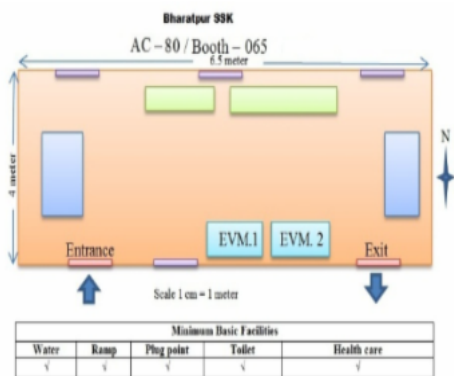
Bharatpur SSK

AC – 80 / Booth – 065

6.5 meter

4 meter

N

EVM.1

EVM. 2

Entrance

Exit

Scale 1 cm = 1 meter

| Minimum Basic Facilities | | | | |
|---|---|---|---|---|
| Water | Ramp | Plug point | Toilet | Health care |
| √ | √ | √ | √ | √ |